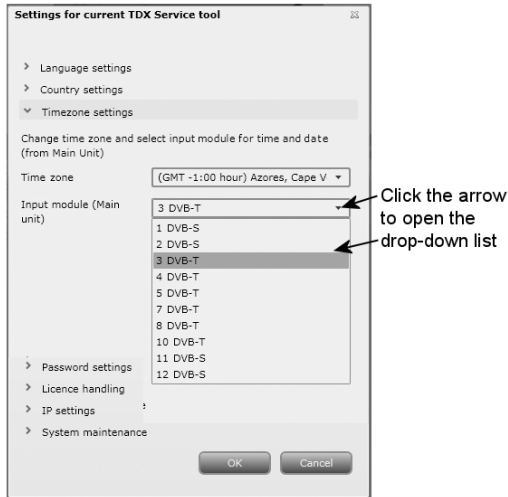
Settings for current TDX Service tool

> Language settings

> Country settings

˅ Timezone settings

Change time zone and select input module for time and date (from Main Unit)

Time zone (GMT -1:00 hour) Azores, Cape V

Input module (Main unit) 3 DVB-T

1 DVB-S
2 DVB-S
3 DVB-T
4 DVB-T
5 DVB-T
7 DVB-T
8 DVB-T
10 DVB-T
11 DVB-S
12 DVB-S

Click the arrow to open the drop-down list

> Password settings

> Licence handling

> IP settings

> System maintenance

OK Cancel